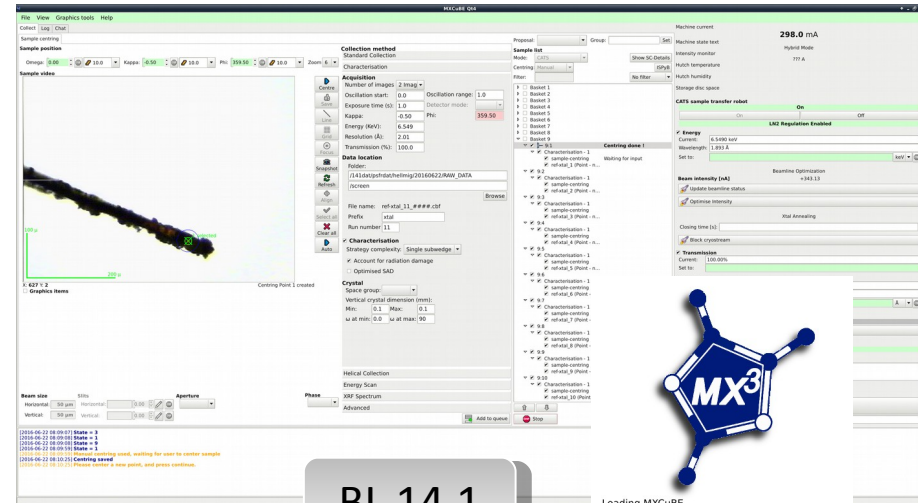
MXCuBE Qt4

File View Graphics tools Help

Collect Log Chat

Sample centring

Sample position

Omega: 0.00 10.0 Kappa: -0.50 10.0 Phi: 359.50 10.0 Zoom: 6

Sample video

Centre
Save
Line
Grid
Focus
Snapshot
Refresh
Align
Select all
Clear all
Auto

100 µ

100 µ

X: 627 Y: 2

Graphics items

Centring Point 1 created

Collection method
Standard Collection

Characterisation

Acquisition
Number of images 2 Images
Oscillation start: 0.0 Oscillation range: 1.0
Exposure time (s): 1.0 Detector mode:
Kappa: -0.50 Phi: 359.50
Energy (KeV): 6.549
Resolution (Å): 2.01
Transmission (%): 100.0

Data location
Folder:
/141data/psfrdat/hellmig/20160622/RAW_DATA
/screen
Browse
File name: ref-xtal_11_####.cbf
Prefix xtal
Run number 11

Characterisation
Strategy complexity: Single subwedge
Account for radiation damage
Optimised SAD

Crystal
Space group:
Vertical crystal dimension (mm):
Min: 0.1 Max: 0.1
ω at min: 0.0 ω at max: 90

Helical Collection
Energy Scan
XRF Spectrum
Advanced

Add to queue

Proposal: Group: Set

Sample list
Mode: CATS Show SC-Details
Centring: Manual ISPyB
Filter: No filter

Basket 1
Basket 2
Basket 3
Basket 4
Basket 5
Basket 6
Basket 7
Basket 8
Basket 9
9:1 Centring done !
Characterisation - 1 Waiting for input
sample-centring
ref-xtal_1 (Point - n...
9:2
Characterisation - 1
sample-centring
ref-xtal_2 (Point - n...
9:3
Characterisation - 1
sample-centring
ref-xtal_3 (Point - n...
9:4
Characterisation - 1
sample-centring
ref-xtal_4 (Point - n...
9:5
Characterisation - 1
sample-centring
ref-xtal_5 (Point - n...
9:6
Characterisation - 1
sample-centring
ref-xtal_6 (Point -
9:7
Characterisation - 1
sample-centring
ref-xtal_7 (Point -
9:8
Characterisation - 1
sample-centring
ref-xtal_8 (Point -
9:9
Characterisation - 1
sample-centring
ref-xtal_9 (Point -
9:10
Characterisation - 1
sample-centring
ref-xtal_10 (Point

Stop

Machine current
298.0 mA
Machine state text
Hybrid Mode
Intensity monitor
??? A
Hutch temperature
Hutch humidity
Storage disc space

CATS sample transfer robot
On
On Off
LN2 Regulation Enabled

Energy
Current: 6.5490 keV
Wavelength: 1.893 Å
Set to: keV

Beamline Optimization
Beam intensity [nA] +343.13
Update beamline status
Optimise intensity

Xtal Annealing
Closing time (s):
Block cryostream

Transmission
Current: 100.00%
Set to:

Beam size
Horizontal: 50 µm
Vertical: 50 µm

Slits
Horizontal: 0.00
Vertical: 0.00

Aperture

Phase

[2016-06-22 08:09:07] State = 3
[2016-06-22 08:09:08] State = 2
[2016-06-22 08:09:08] State = 9
[2016-06-22 08:09:59] State = 1
[2016-06-22 08:10:25] Manual centring used, waiting for user to center sample
[2016-06-22 08:10:25] Centring saved
[2016-06-22 08:10:25] Please center a new point, and press continue.

MX³

BL 14.1

Loading MXCuBE